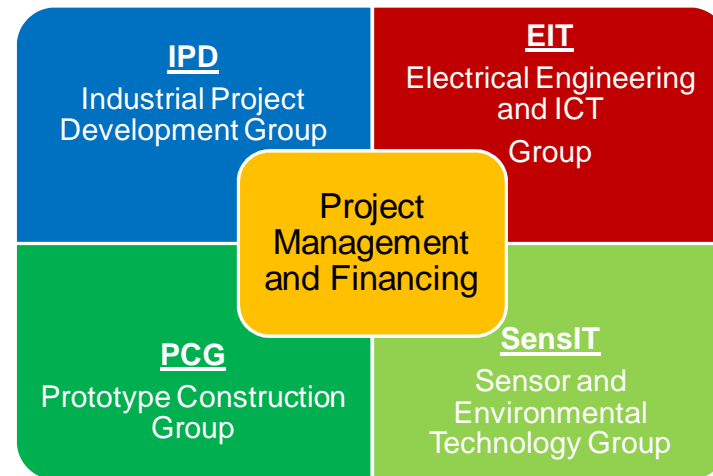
IPD
Industrial Project Development Group

EIT
Electrical Engineering and ICT Group

Project Management and Financing

PCG
Prototype Construction Group

SensIT
Sensor and Environmental Technology Group